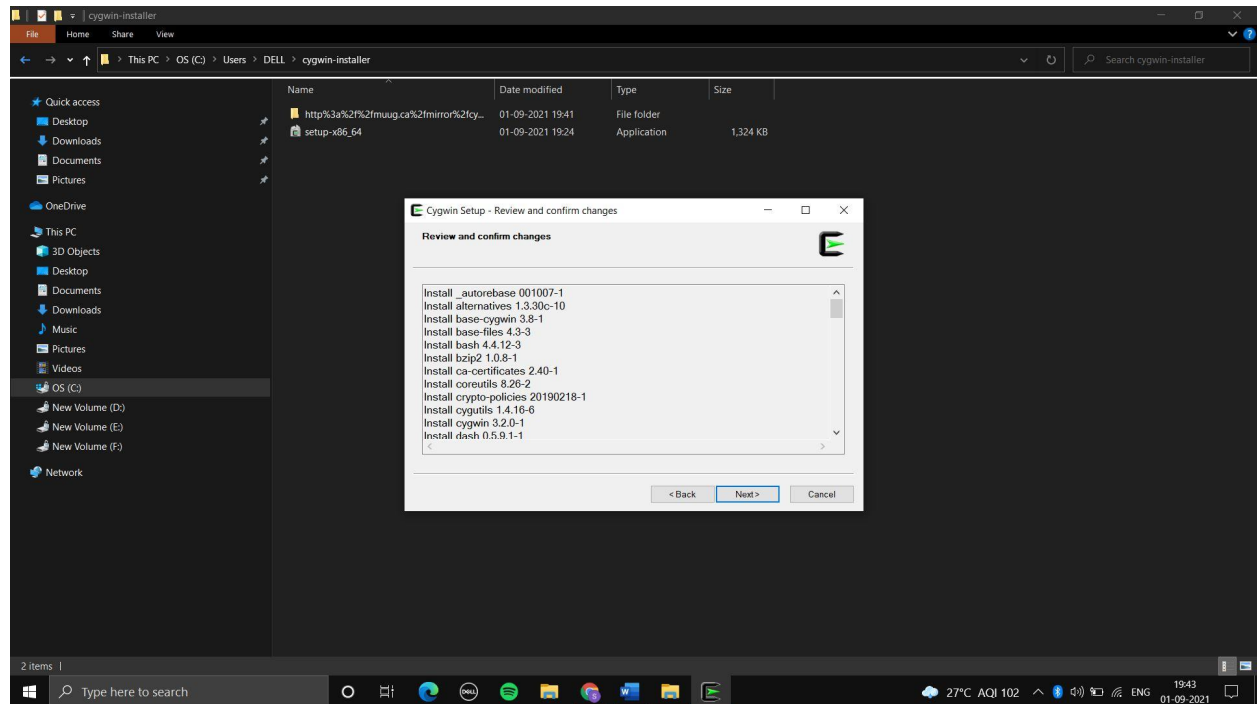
cygwin-installer

File Home Share View

This PC > OS (C:) > Users > DELL > cygwin-installer

Search cygwin-installer

Quick access
Desktop
Downloads
Documents
Pictures
OneDrive
This PC
3D Objects
Desktop
Documents
Downloads
Music
Pictures
Videos
OS (C:)
New Volume (D:)
New Volume (E:)
New Volume (F:)
Network

| Name | Date modified | Type | Size |
|---|---|---|---|
| http%3a%2f%2fmuug.ca%2fmirror%2fcy... | 01-09-2021 19:41 | File folder | |
| setup-x86_64 | 01-09-2021 19:24 | Application | 1,324 KB |

Cygwin Setup - Review and confirm changes

Review and confirm changes

Install _autorebase 001007-1
Install alternatives 1.3.30c-10
Install base-cygwin 3.8-1
Install base-files 4.3-3
Install bash 4.4.12-3
Install bzip2 1.0.8-1
Install ca-certificates 2.40-1
Install coreutils 8.26-2
Install crypto-policies 20190218-1
Install cygutils 1.4.16-6
Install cygwin 3.2.0-1
Install dash 0.5.9.1-1

< Back Next > Cancel

2 items

Type here to search

27°C AQI 102 ENG 19:43 01-09-2021